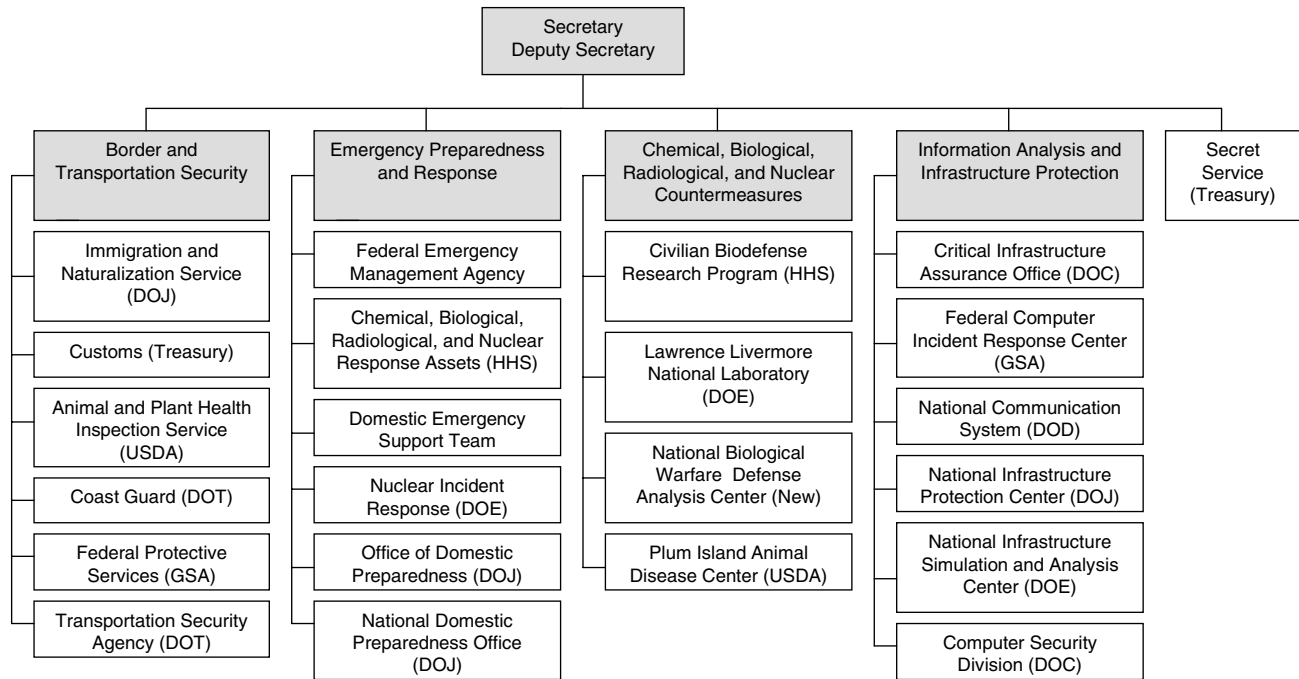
Secretary
Deputy Secretary

Border and Transportation Security

Immigration and Naturalization Service (DOJ)

Customs (Treasury)

Animal and Plant Health Inspection Service (USDA)

Coast Guard (DOT)

Federal Protective Services (GSA)

Transportation Security Agency (DOT)

Emergency Preparedness and Response

Federal Emergency Management Agency

Chemical, Biological, Radiological, and Nuclear Response Assets (HHS)

Domestic Emergency Support Team

Nuclear Incident Response (DOE)

Office of Domestic Preparedness (DOJ)

National Domestic Preparedness Office (DOJ)

Chemical, Biological, Radiological, and Nuclear Countermeasures

Civilian Biodefense Research Program (HHS)

Lawrence Livermore National Laboratory (DOE)

National Biological Warfare Defense Analysis Center (New)

Plum Island Animal Disease Center (USDA)

Information Analysis and Infrastructure Protection

Critical Infrastructure Assurance Office (DOC)

Federal Computer Incident Response Center (GSA)

National Communication System (DOD)

National Infrastructure Protection Center (DOJ)

National Infrastructure Simulation and Analysis Center (DOE)

Computer Security Division (DOC)

Secret Service (Treasury)